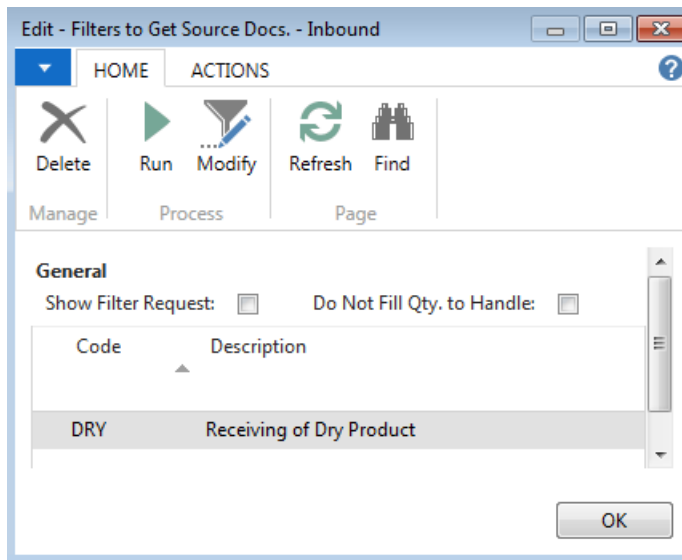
Edit - Filters to Get Source Docs. - Inbound

HOME ACTIONS

Delete
Manage

Run Modify
Process

Refresh Find
Page

General

Show Filter Request:

Do Not Fill Qty. to Handle:

| Code | Description |
|---|---|
| DRY | Receiving of Dry Product |

OK